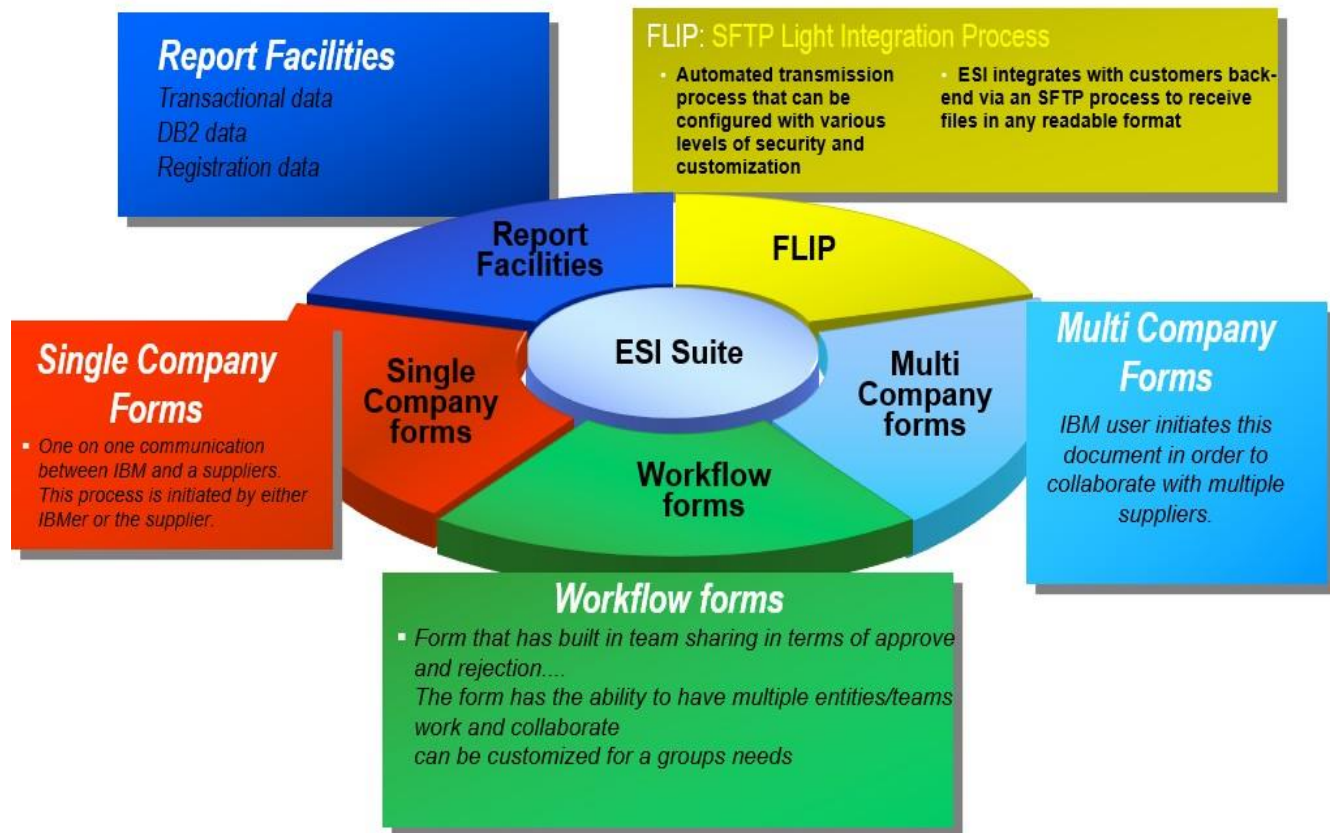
Report Facilities
Transactional data
DB2 data
Registration data

FLIP: SFTP Light Integration Process

- Automated transmission process that can be configured with various levels of security and customization

- ESI integrates with customers backend via an SFTP process to receive files in any readable format

Report Facilities

FLIP

ESI Suite

Single Company forms

Multi Company forms

Workflow forms

Single Company Forms

- One on one communication between IBM and a suppliers. This process is initiated by either IBMer or the supplier.

Multi Company Forms

IBM user initiates this document in order to collaborate with multiple suppliers.

Workflow forms

- Form that has built in team sharing in terms of approve and rejection....
The form has the ability to have multiple entities/teams work and collaborate
can be customized for a groups needs